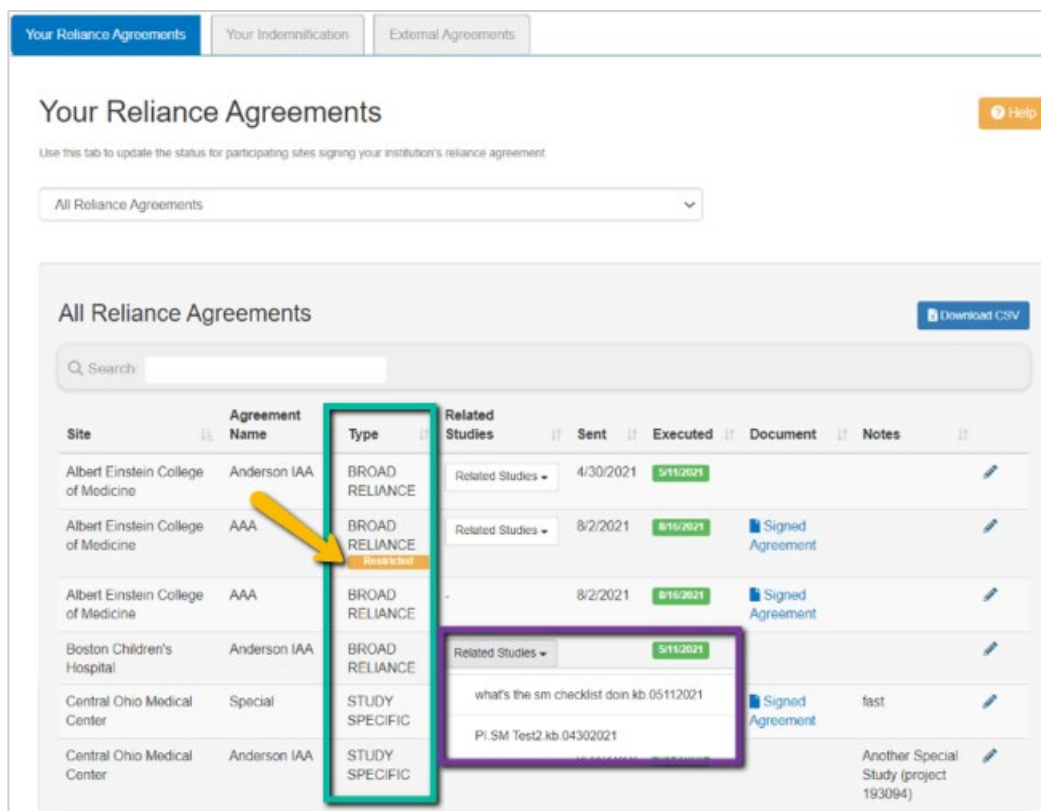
Your Reliance Agreements | Your Indemnification | External Agreements

Your Reliance Agreements

Help

Use this tab to update the status for participating sites signing your institution's reliance agreement.

All Reliance Agreements

All Reliance Agreements

Download CSV

Search

| Site | Agreement Name | Type | Related Studies | Sent | Executed | Document | Notes | |
|---|---|---|---|---|---|---|---|---|
| Albert Einstein College of Medicine | Anderson IAA | BROAD RELIANCE | Related Studies | 4/30/2021 | 5/11/2021 | | | |
| Albert Einstein College of Medicine | AAA | BROAD RELIANCE Restricted | Related Studies | 8/2/2021 | 8/16/2021 | Signed Agreement | | |
| Albert Einstein College of Medicine | AAA | BROAD RELIANCE | - | 8/2/2021 | 8/16/2021 | Signed Agreement | | |
| Boston Children's Hospital | Anderson IAA | BROAD RELIANCE | Related Studies | | 5/11/2021 | | | |
| Central Ohio Medical Center | Special | STUDY SPECIFIC | what's the sm checklist doin.kb.05112021 | | | Signed Agreement | fast | |
| Central Ohio Medical Center | Anderson IAA | STUDY SPECIFIC | PI.SM Test2.kb.04302021 | | | | Another Special Study (project 193094) | |